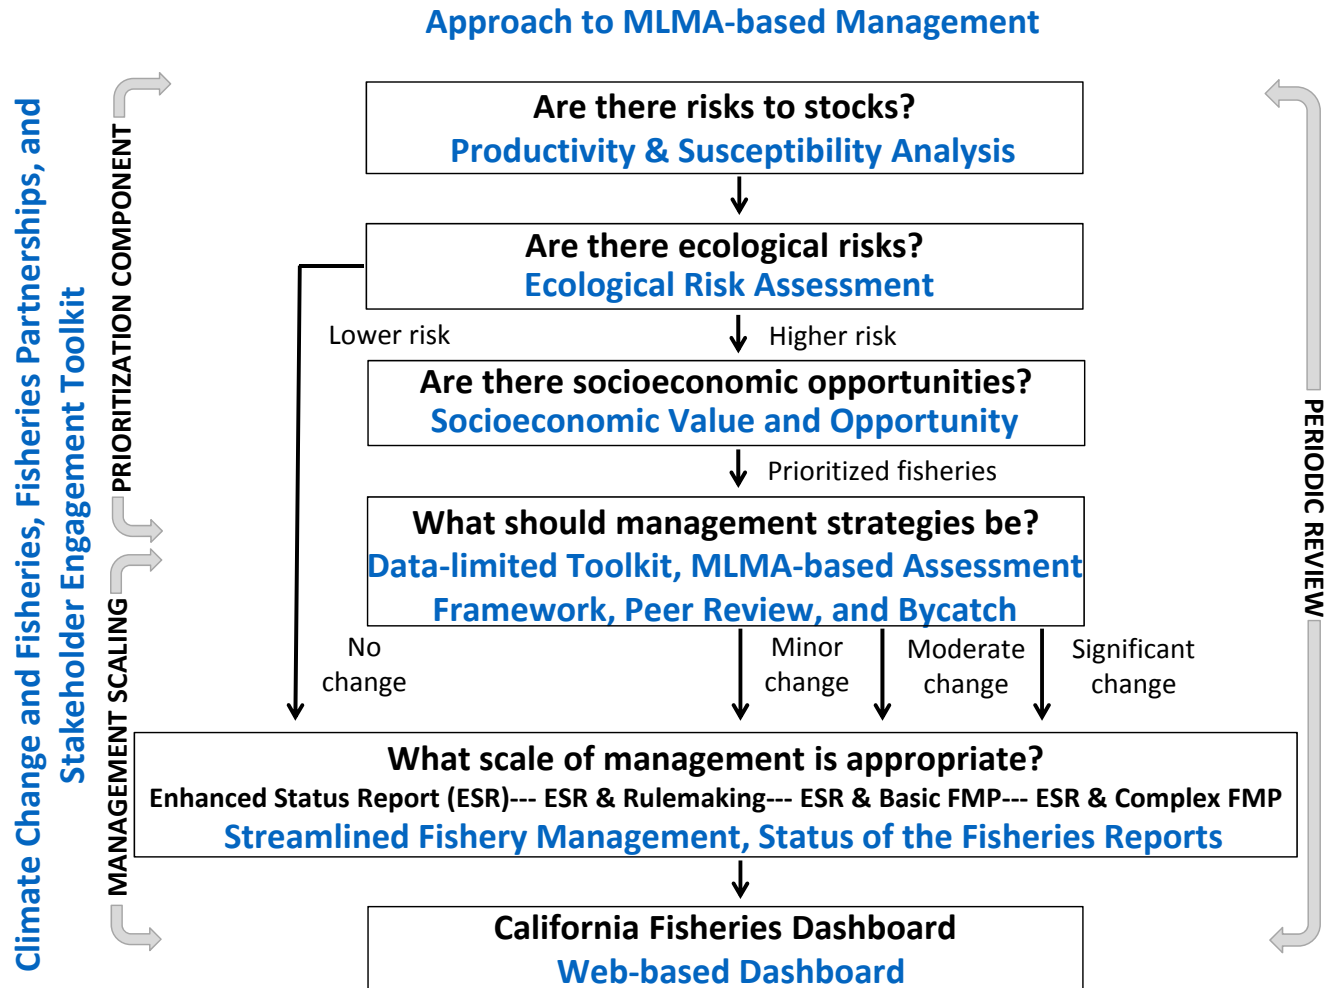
Approach to MLMA-based Management

Climate Change and Fisheries, Fisheries Partnerships, and Stakeholder Engagement Toolkit

PRIORITIZATION COMPONENT

MANAGEMENT SCALING

PERIODIC REVIEW

Are there risks to stocks?
Productivity & Susceptibility Analysis

Are there ecological risks?
Ecological Risk Assessment

Lower risk

Higher risk

Are there socioeconomic opportunities?
Socioeconomic Value and Opportunity

Prioritized fisheries

What should management strategies be?
Data-limited Toolkit, MLMA-based Assessment Framework, Peer Review, and Bycatch

No change

Minor change

Moderate change

Significant change

What scale of management is appropriate?
Enhanced Status Report (ESR)--- ESR & Rulemaking--- ESR & Basic FMP--- ESR & Complex FMP
Streamlined Fishery Management, Status of the Fisheries Reports

California Fisheries Dashboard
Web-based Dashboard